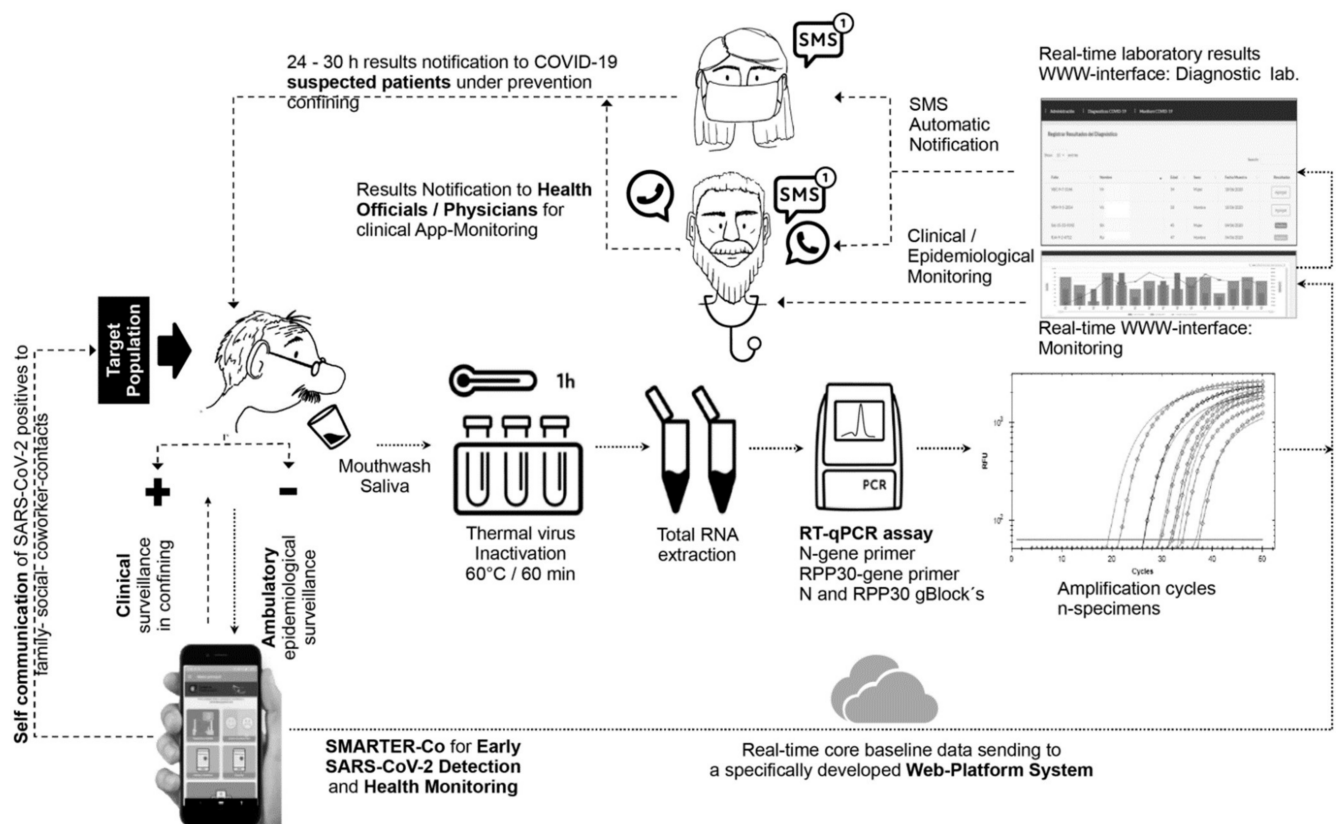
24 - 30 h results notification to COVID-19 **suspected patients** under prevention confining

SMS 1

SMS Automatic Notification

Real-time laboratory results WWW-interface: Diagnostic lab.

Results Notification to **Health Officials / Physicians** for clinical App-Monitoring

SMS 1

Clinical / Epidemiological Monitoring

Real-time WWW-interface: Monitoring

Target Population

Self communication of SARS-CoV-2 positives to family- social- coworker-contacts

+

-

Clinical surveillance in confining

Ambulatory epidemiological surveillance

Mouthwash Saliva

1h

Thermal virus Inactivation 60°C / 60 min

Total RNA extraction

PCR

**RT-qPCR assay**
N-gene primer
RPP30-gene primer
N and RPP30 gBlock´s

RFU

Cycles

Amplification cycles n-specimens

SMARTER-Co for **Early SARS-CoV-2 Detection** and **Health Monitoring**

Real-time core baseline data sending to a specifically developed **Web-Platform System**